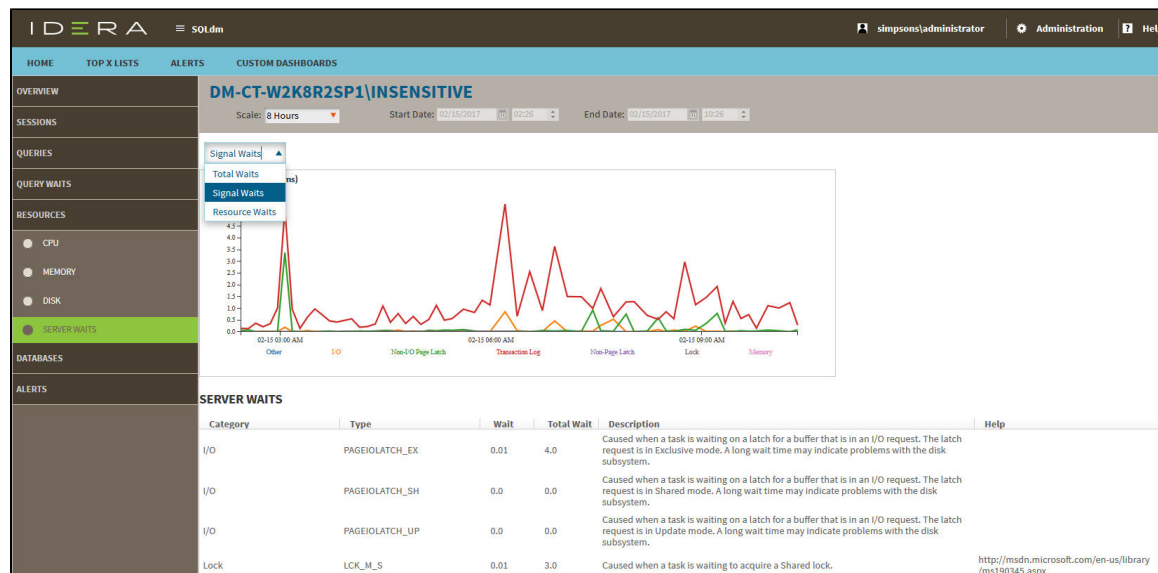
IDERA ≡ SQLdm

simpsons\administrator Administration Hel

HOME TOP X LISTS ALERTS CUSTOM DASHBOARDS

OVERVIEW
SESSIONS
QUERIES
QUERY WAITS
RESOURCES
CPU
MEMORY
DISK
SERVER WAITS
DATABASES
ALERTS

DM-CT-W2K8R2SP1\INSENSITIVE

Scale: 8 Hours Start Date: 02/15/2017 02:26 End Date: 02/15/2017 10:26

Signal Waits
Total Waits
Signal Waits
Resource Waits

ms)

4.5
4.0
3.5
3.0
2.5
2.0
1.5
1.0
0.5
0.0

02-15 03:00 AM 02-15 06:00 AM 02-15 09:00 AM

Other I/O Non-I/O Page Latch Transaction Log Non-Page Latch Lock Memory

SERVER WAITS

| Category | Type | Wait | Total Wait | Description | Help |
|---|---|---|---|---|---|
| I/O | PAGEIOLATCH_EX | 0.01 | 4.0 | Caused when a task is waiting on a latch for a buffer that is in an I/O request. The latch request is in Exclusive mode. A long wait time may indicate problems with the disk subsystem. | |
| I/O | PAGEIOLATCH_SH | 0.0 | 0.0 | Caused when a task is waiting on a latch for a buffer that is in an I/O request. The latch request is in Shared mode. A long wait time may indicate problems with the disk subsystem. | |
| I/O | PAGEIOLATCH_UP | 0.0 | 0.0 | Caused when a task is waiting on a latch for a buffer that is in an I/O request. The latch request is in Update mode. A long wait time may indicate problems with the disk subsystem. | |
| Lock | LCK_M_S | 0.01 | 3.0 | Caused when a task is waiting to acquire a Shared lock. | http://msdn.microsoft.com/en-us/library/ms190345.aspx |